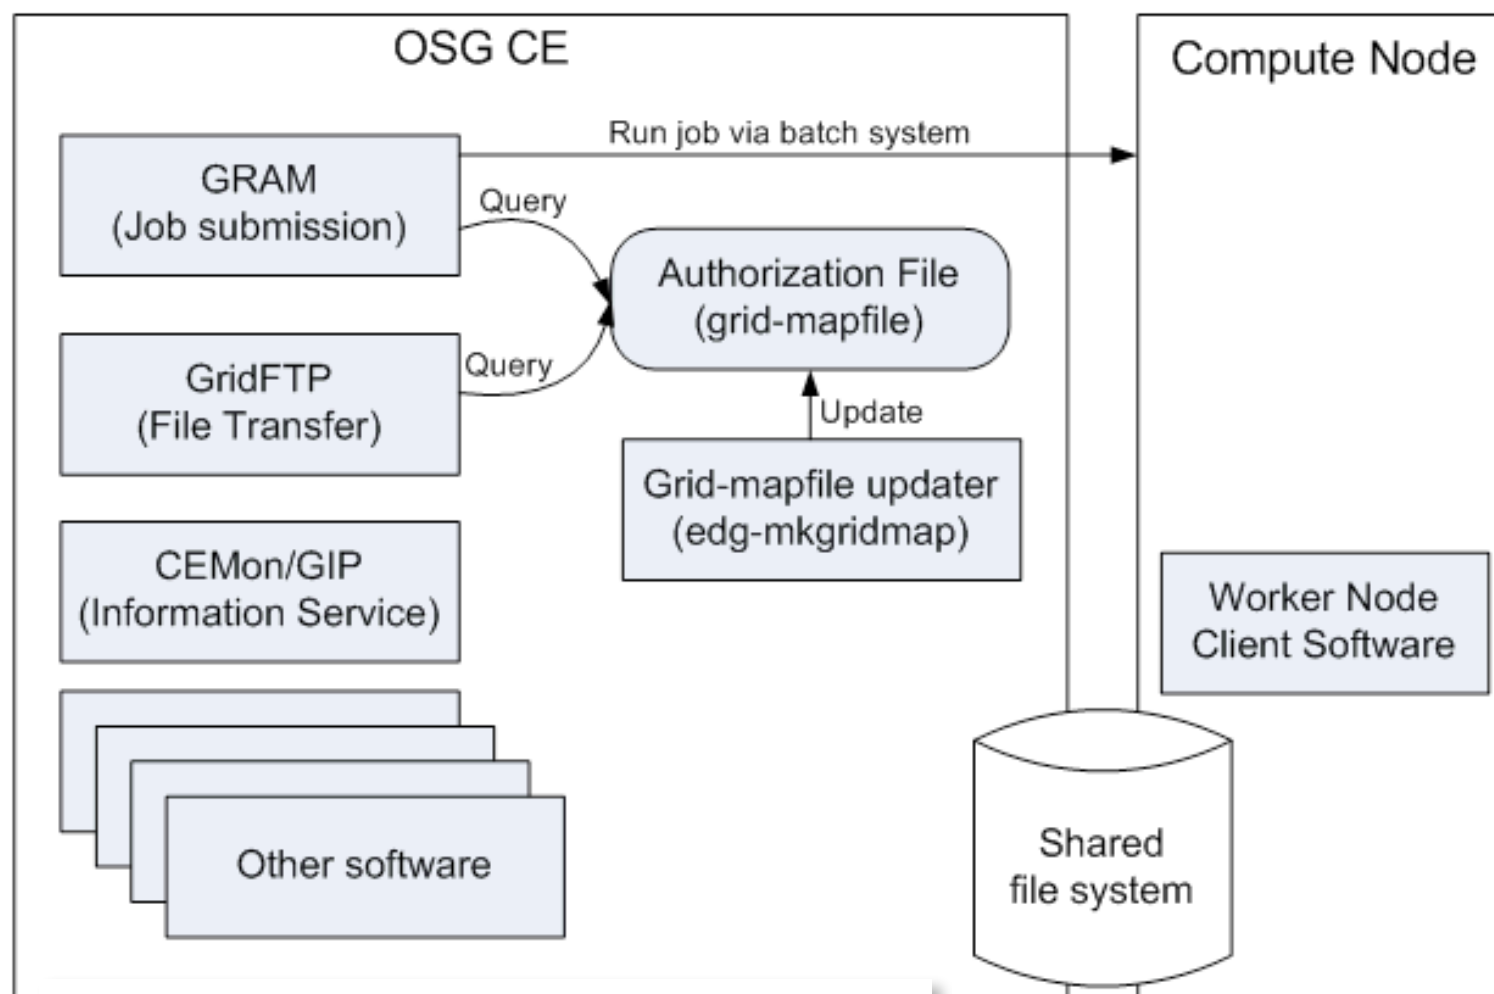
OSG CE

Compute Node

Run job via batch system

GRAM
(Job submission)

Query

Authorization File
(grid-mapfile)

GridFTP
(File Transfer)

Query

Update

Grid-mapfile updater
(edg-mkgridmap)

CEMon/GIP
(Information Service)

Worker Node
Client Software

Other software

Shared
file system